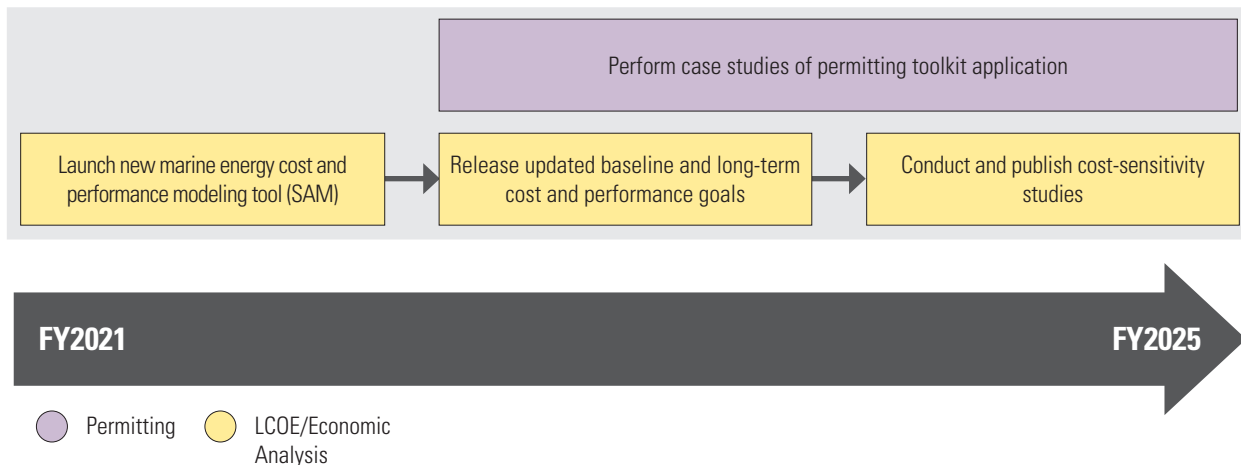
Perform case studies of permitting toolkit application

Launch new marine energy cost and performance modeling tool (SAM)

Release updated baseline and long-term cost and performance goals

Conduct and publish cost-sensitivity studies

FY2021

FY2025

Permitting

LCOE/Economic Analysis